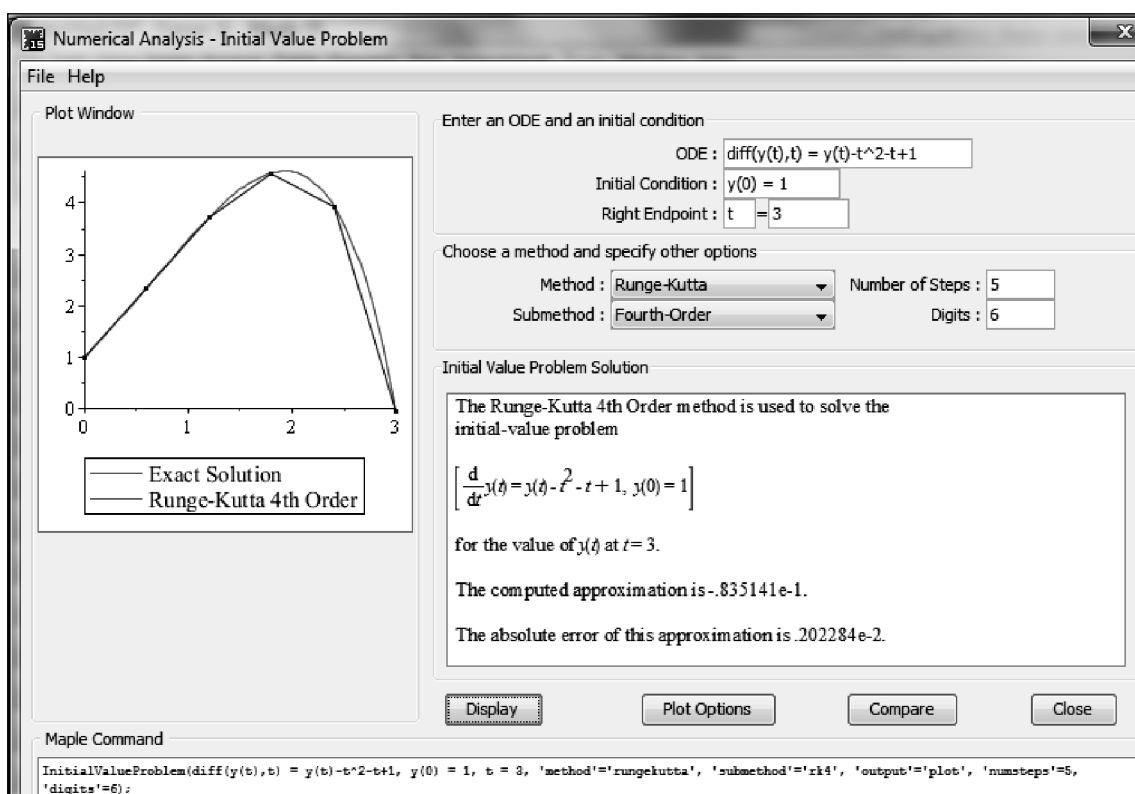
Numerical Analysis - Initial Value Problem

File Help

Plot Window

4
3
2
1
0
0 1 2 3

Exact Solution
Runge-Kutta 4th Order

Enter an ODE and an initial condition

ODE : diff(y(t),t) = y(t)-t^2-t+1

Initial Condition : y(0) = 1

Right Endpoint : t = 3

Choose a method and specify other options

Method : Runge-Kutta

Number of Steps : 5

Submethod : Fourth-Order

Digits : 6

Initial Value Problem Solution

The Runge-Kutta 4th Order method is used to solve the initial-value problem

$\left[\frac{d}{dt}y(t) = y(t) - t^2 - t + 1, y(0) = 1\right]$

for the value of $y(t)$ at $t = 3$.

The computed approximation is -.835141e-1.

The absolute error of this approximation is .202284e-2.

Display

Plot Options

Compare

Close

Maple Command

InitialValueProblem(diff(y(t),t) = y(t)-t^2-t+1, y(0) = 1, t = 3, 'method'='rungekutta', 'submethod'='rk4', 'output'='plot', 'numsteps'=5, 'digits'=6);